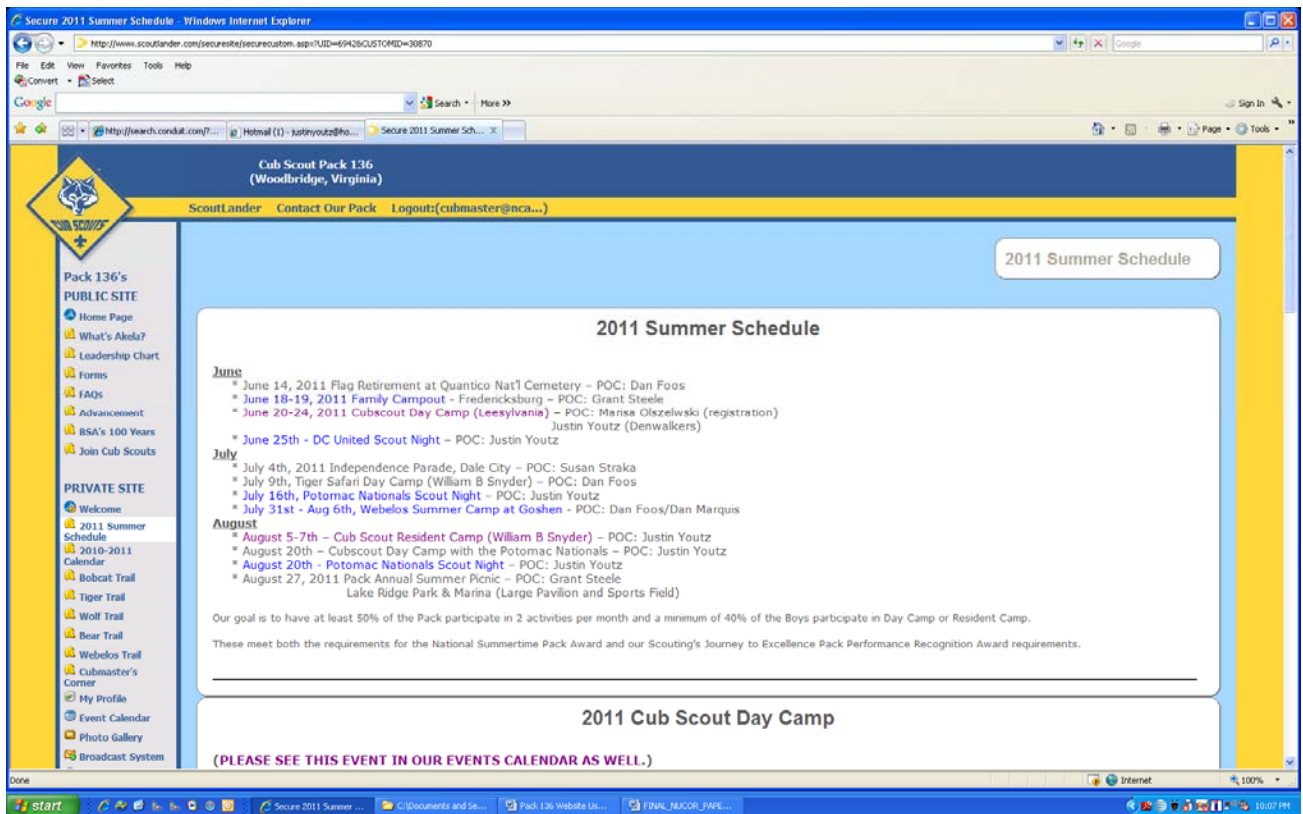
Secure 2011 Summer Schedule - Windows Internet Explorer

http://www.scoutlander.com/securesite/securecustom.aspx?UID=6942&CUSTOMID=30870

Google

File Edit View Favorites Tools Help

Convert Select

Google Search More »

Sign In

http://search.conduit.com/?... Hotmail (1) - justinyoutz@ho... Secure 2011 Summer Sch...

Page Tools

Cub Scout Pack 136
(Woodbridge, Virginia)

CUB SCOUTS

ScoutLander Contact Our Pack Logout:(cubmaster@nca...)

Pack 136's PUBLIC SITE
Home Page
What's Akela?
Leadership Chart
Forms
FAQs
Advancement
BSA's 100 Years
Join Cub Scouts

PRIVATE SITE
Welcome
2011 Summer Schedule
2010-2011 Calendar
Bobcat Trail
Tiger Trail
Wolf Trail
Bear Trail
Webelos Trail
Cubmaster's Corner
My Profile
Event Calendar
Photo Gallery
Broadcast System

2011 Summer Schedule

2011 Summer Schedule

June
* June 14, 2011 Flag Retirement at Quantico Nat'l Cemetery – POC: Dan Foos
* June 18-19, 2011 Family Campout - Fredericksburg – POC: Grant Steele
* June 20-24, 2011 Cubscout Day Camp (Leesylvania) – POC: Marisa Olszelwski (registration)
Justin Youtz (Denwalkers)
* June 25th - DC United Scout Night – POC: Justin Youtz
July
* July 4th, 2011 Independence Parade, Dale City – POC: Susan Straka
* July 9th, Tiger Safari Day Camp (William B Snyder) – POC: Dan Foos
* July 16th, Potomac Nationals Scout Night – POC: Justin Youtz
* July 31st - Aug 6th, Webelos Summer Camp at Goshen - POC: Dan Foos/Dan Marquis
August
* August 5-7th – Cub Scout Resident Camp (William B Snyder) – POC: Justin Youtz
* August 20th – Cubscout Day Camp with the Potomac Nationals – POC: Justin Youtz
* August 20th - Potomac Nationals Scout Night – POC: Justin Youtz
* August 27, 2011 Pack Annual Summer Picnic – POC: Grant Steele
Lake Ridge Park & Marina (Large Pavilion and Sports Field)

Our goal is to have at least 50% of the Pack participate in 2 activities per month and a minimum of 40% of the Boys participate in Day Camp or Resident Camp.

These meet both the requirements for the National Summertime Pack Award and our Scouting's Journey to Excellence Pack Performance Recognition Award requirements.

2011 Cub Scout Day Camp

(PLEASE SEE THIS EVENT IN OUR EVENTS CALENDAR AS WELL.)

Done Internet 100%

start Secure 2011 Summer ... C:\Documents and Se... Pack 136 Website Us... FINAL_NUCOR_PAPE... 10:07 PM